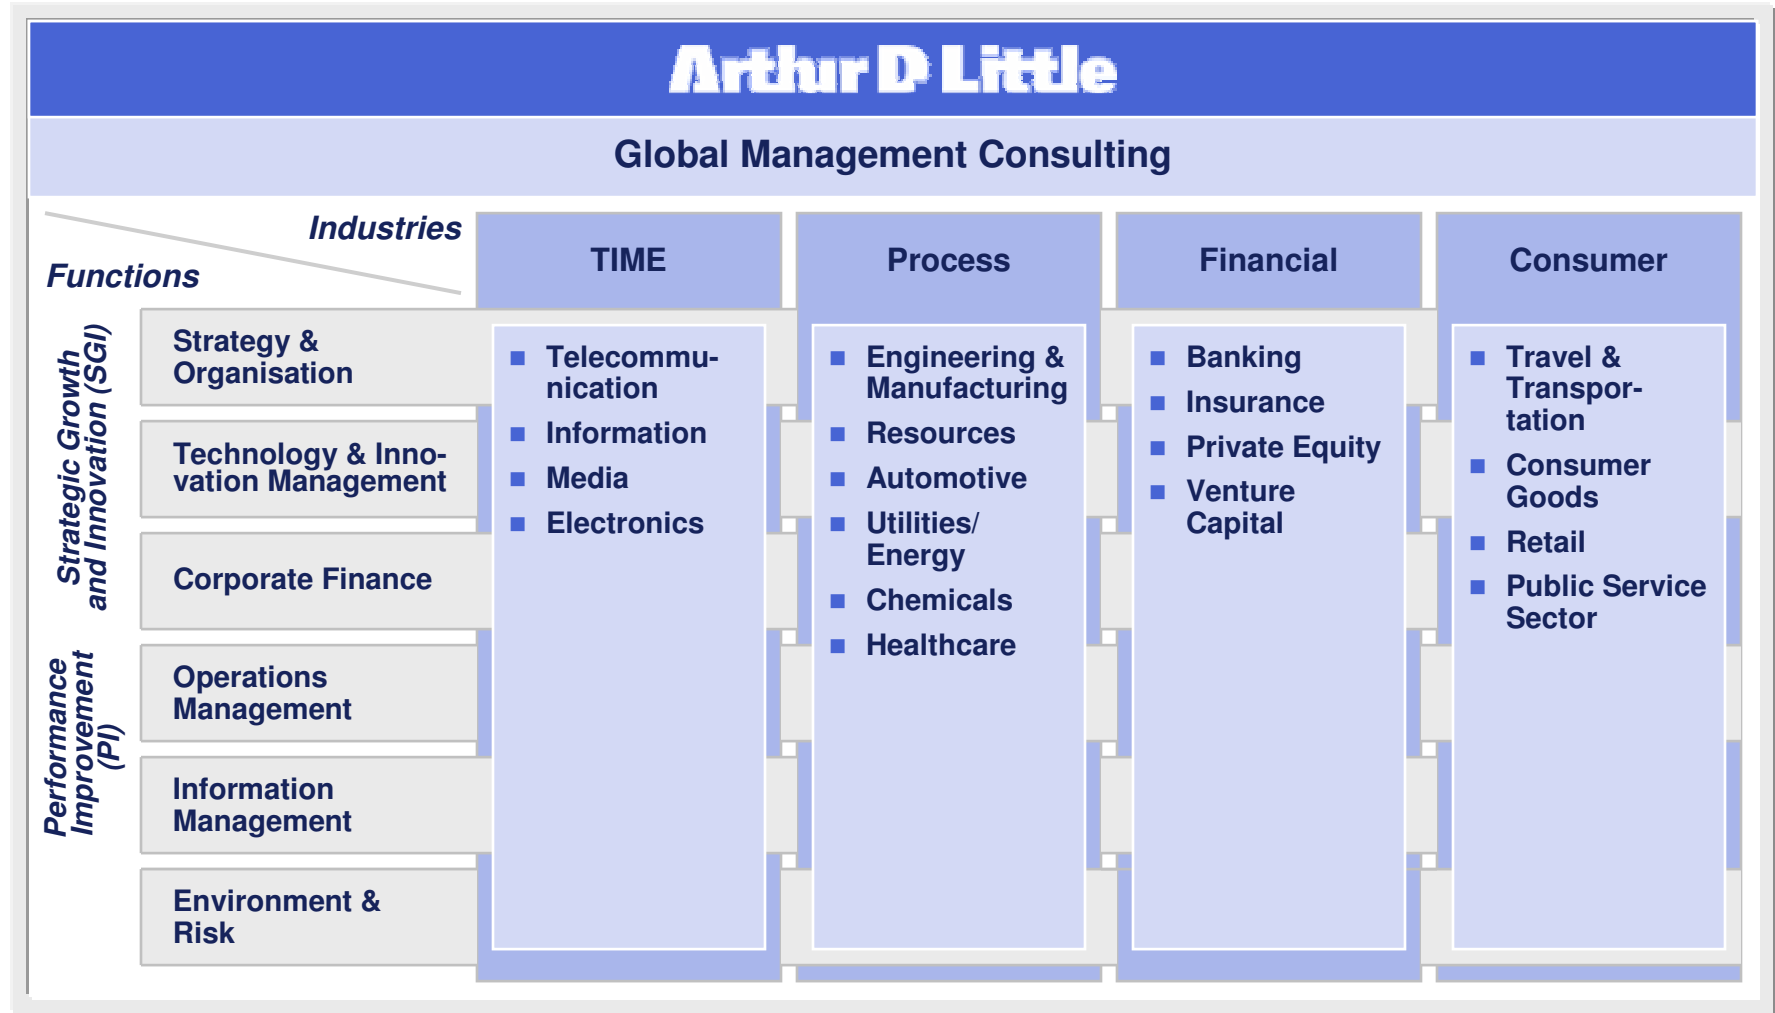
Arthur D Little

Global Management Consulting

Industries

Functions

| | TIME | Process | Financial | Consumer |
|---|---|---|---|---|
| Strategy & Organisation | ■ Telecommunication<br>■ Information<br>■ Media<br>■ Electronics | ■ Engineering & Manufacturing<br>■ Resources<br>■ Automotive<br>■ Utilities/ Energy<br>■ Chemicals<br>■ Healthcare | ■ Banking<br>■ Insurance<br>■ Private Equity<br>■ Venture Capital | ■ Travel & Transportation<br>■ Consumer Goods<br>■ Retail<br>■ Public Service Sector |
| Technology & Innovation Management | | | | |
| Corporate Finance | | | | |
| Operations Management | | | | |
| Information Management | | | | |
| Environment & Risk | | | | |

Strategic Growth and Innovation (SGI)

Performance Improvement (PI)